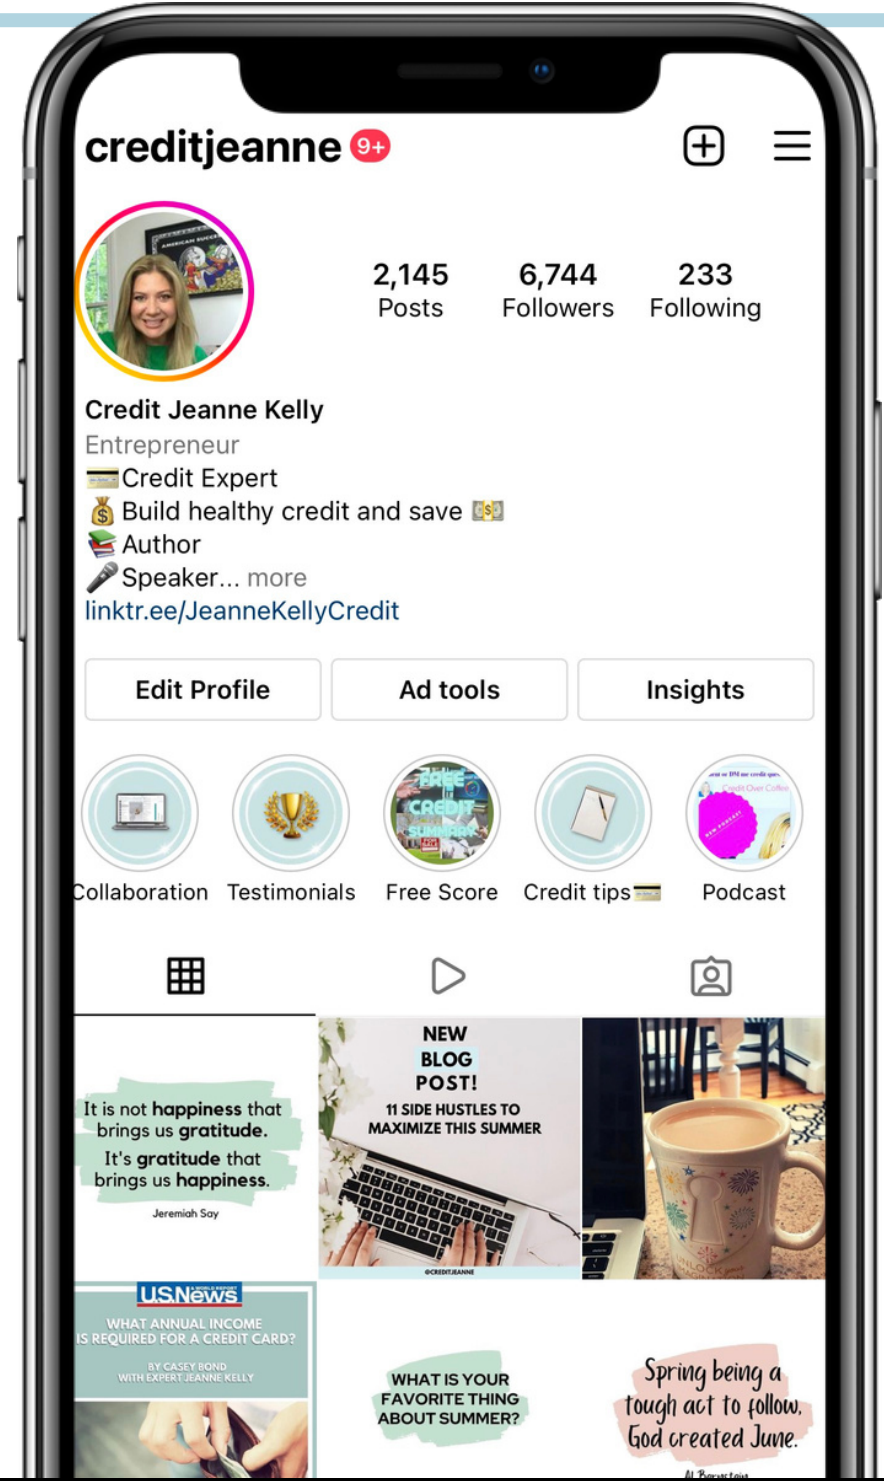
creditjeanne 9+

2,145 Posts
6,744 Followers
233 Following

Credit Jeanne Kelly
Entrepreneur
💳Credit Expert
💰 Build healthy credit and save 💵
📚 Author
🎤Speaker... more
linktr.ee/JeanneKellyCredit

Edit Profile
Ad tools
Insights

FREE CREDIT SUMMARY

Collaboration
Testimonials
Free Score
Credit tips💳
Podcast

It is not happiness that brings us gratitude. It's gratitude that brings us happiness.
Jeremiah Say

NEW BLOG POST!
11 SIDE HUSTLES TO MAXIMIZE THIS SUMMER
@CREDITJEANNE

U.S.News & WORLD REPORT
WHAT ANNUAL INCOME IS REQUIRED FOR A CREDIT CARD?
BY CASEY BOND WITH EXPERT JEANNE KELLY

WHAT IS YOUR FAVORITE THING ABOUT SUMMER?

Spring being a tough act to follow, God created June.
Al Bernstein